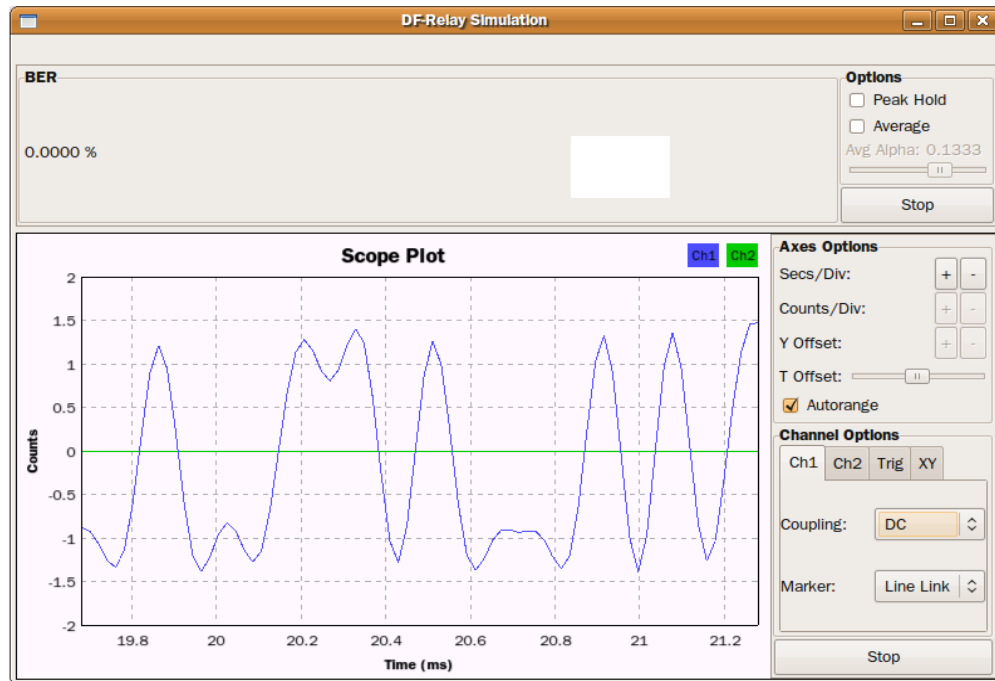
DF-Relay Simulation

BER

0.0000 %

Options
Peak Hold
Average
Avg Alpha: 0.1333
Stop

Scope Plot
Ch1 Ch2
2
1.5
1
0.5
0
-0.5
-1
-1.5
-2
Counts
19.8 20 20.2 20.4 20.6 20.8 21 21.2
Time (ms)

Axes Options
Secs/Div: + -
Counts/Div: + -
Y Offset: + -
T Offset:
Autorange

Channel Options
Ch1 Ch2 Trig XY
Coupling: DC
Marker: Line Link
Stop